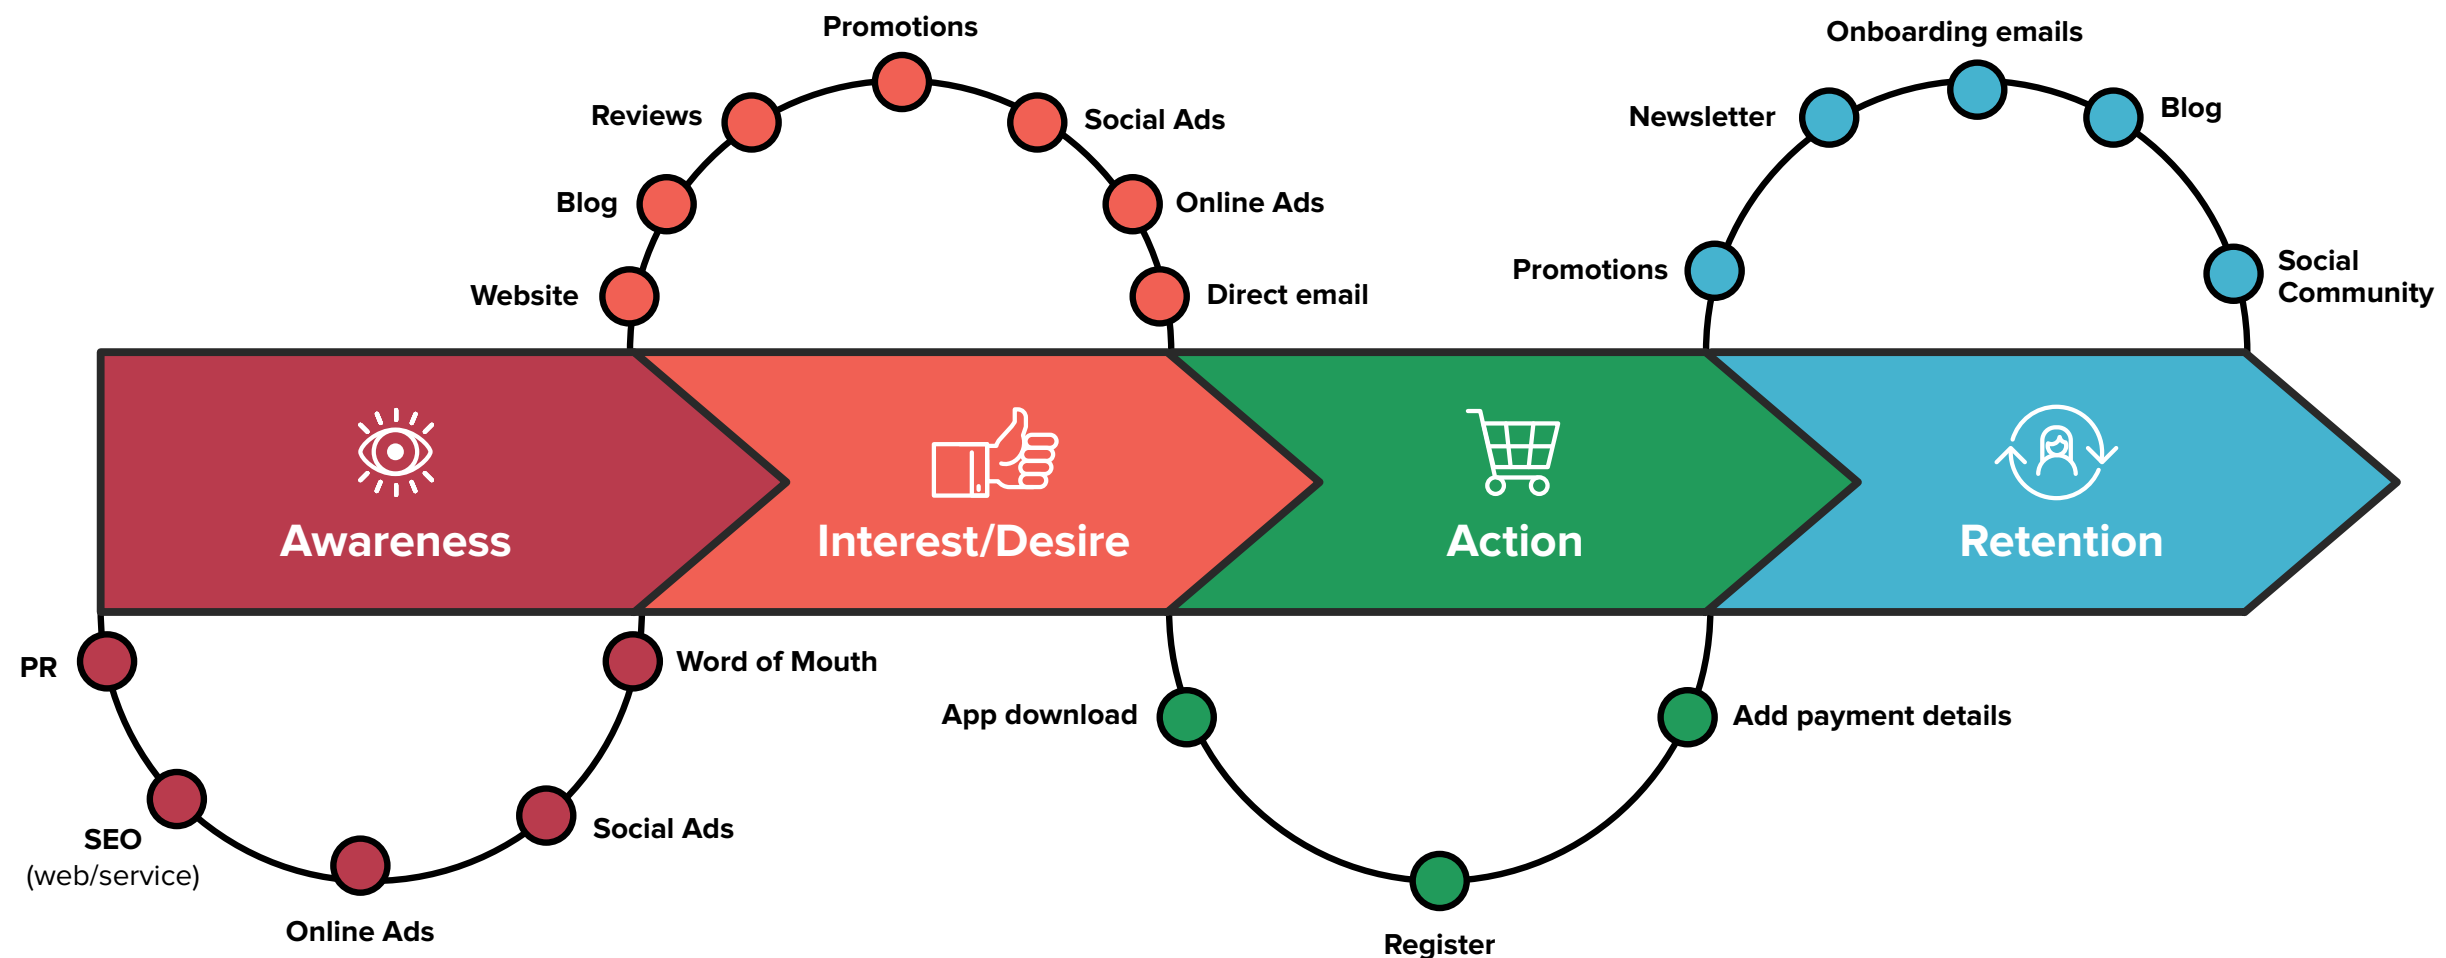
Promotions

Reviews

Social Ads

Blog

Online Ads

Website

Direct email

Onboarding emails

Newsletter

Blog

Promotions

Social Community

Awareness

Interest/Desire

Action

Retention

PR

Word of Mouth

SEO (web/service)

Online Ads

Social Ads

App download

Add payment details

Register